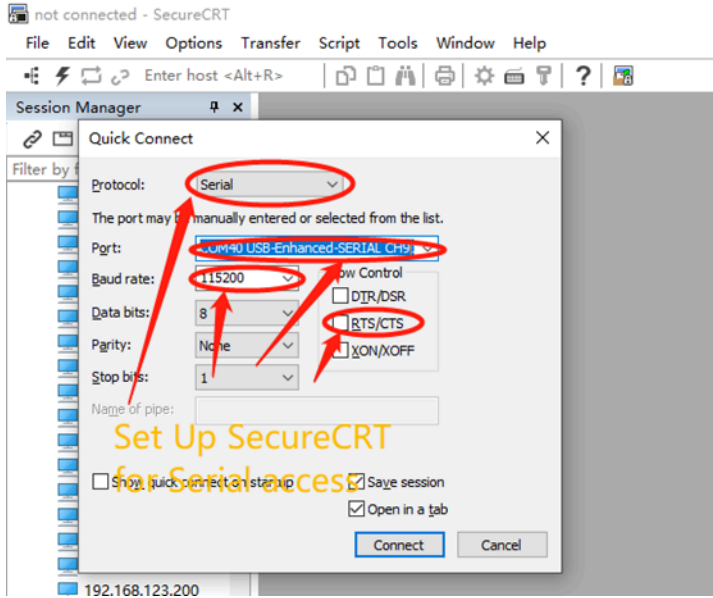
not connected - SecureCRT

File Edit View Options Transfer Script Tools Window Help

Enter host <Alt+R>

Session Manager

Filter by f

Quick Connect

Protocol: Serial

The port may be manually entered or selected from the list.

Port: COM40 USB-Enhanced-SERIAL CH9

Baud rate: 115200

Flow Control

DTR/DSR

RTS/CTS

XON/XOFF

Data bits: 8

Parity: None

Stop bits: 1

Name of pipe:

Set Up SecureCRT for Serial access

Show quick connect on startup

Save session

Open in a tab

Connect

Cancel

192.168.123.200